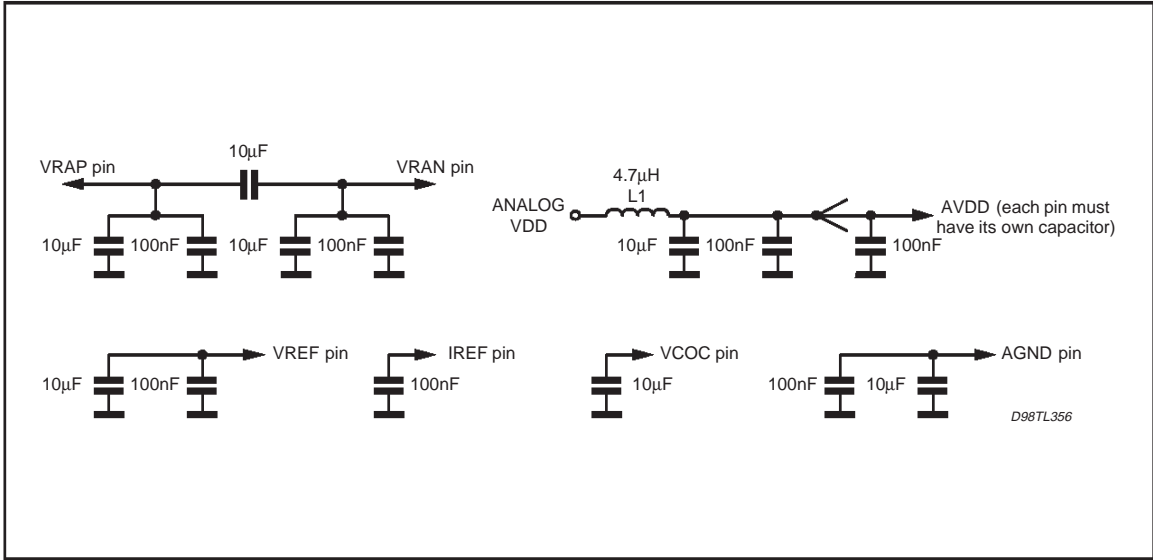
VRAP pin

10μF

VRAN pin

10μF

100nF

10μF

100nF

4.7μH
L1

ANALOG
VDD

AVDD (each pin must have its own capacitor)

10μF

100nF

100nF

VREF pin

10μF

100nF

IREF pin

100nF

VCOC pin

10μF

AGND pin

100nF

10μF

D98TL356